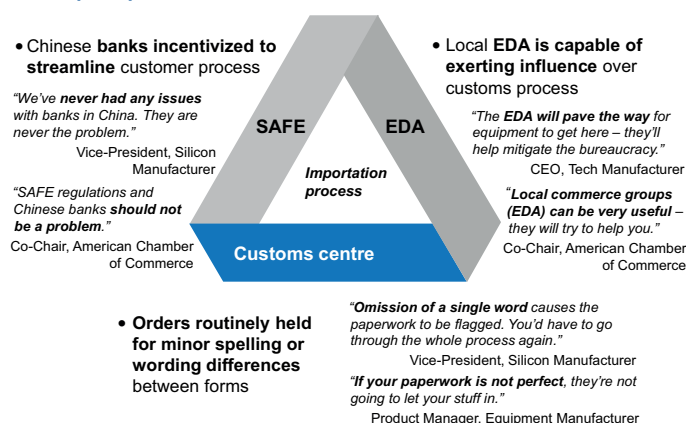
• Chinese **banks incentivized to streamline** customer process

*"We've **never had any issues** with banks in China. They are never the problem."*

Vice-President, Silicon Manufacturer

*"SAFE regulations and Chinese banks **should not be a problem**."*

Co-Chair, American Chamber of Commerce

• Local **EDA is capable of exerting influence** over customs process

*"The **EDA will pave the way** for equipment to get here – they'll help mitigate the bureaucracy."*

CEO, Tech Manufacturer

*"**Local commerce groups (EDA) can be very useful** – they will try to help you."*

Co-Chair, American Chamber of Commerce

SAFE

EDA

Importation process

Customs centre

• **Orders routinely held for minor spelling or wording differences** between forms

*"**Omission of a single word** causes the paperwork to be flagged. You'd have to go through the whole process again."*

Vice-President, Silicon Manufacturer

*"**If your paperwork is not perfect**, they're not going to let your stuff in."*

Product Manager, Equipment Manufacturer